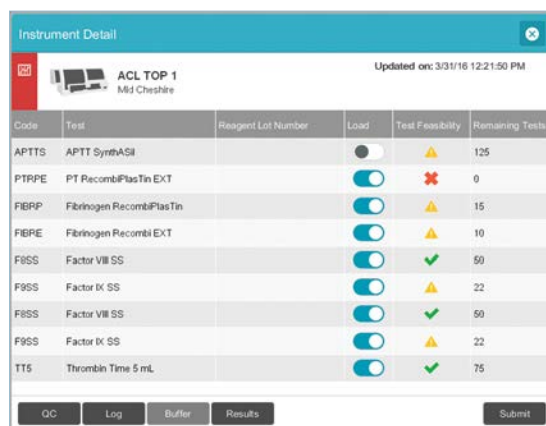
Instrument Detail

ACL TOP 1
Mid Cheshire

Updated on: 3/31/16 12:21:50 PM

| Code | Test | Reagent Lot Number | Load | Test Feasibility | Remaining Tests |
|---|---|---|---|---|---|
| APTTS | APTT SynthASil | | | | 125 |
| PTRPE | PT RecombiPlasTin EXT | | | | 0 |
| FIBRP | Fibrinogen RecombiPlasTin | | | | 15 |
| FIBRE | Fibrinogen Recombi EXT | | | | 10 |
| F8SS | Factor VIII SS | | | | 50 |
| F9SS | Factor IX SS | | | | 22 |
| F8SS | Factor VIII SS | | | | 50 |
| F9SS | Factor IX SS | | | | 22 |
| TT5 | Thrombin Time 5 mL | | | | 75 |

QC Log Buffer Results Submit